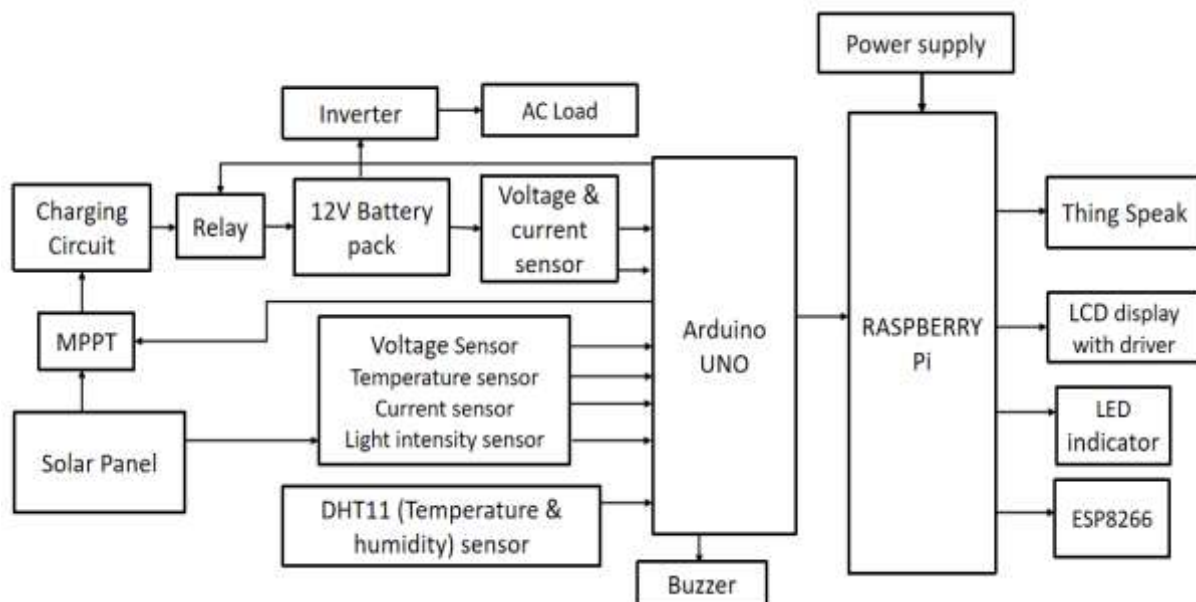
Power supply

Inverter

AC Load

Charging Circuit

Relay

12V Battery pack

Voltage & current sensor

Arduino UNO

RASPBERRY Pi

Thing Speak

MPPT

Voltage Sensor
Temperature sensor
Current sensor
Light intensity sensor

LCD display with driver

LED indicator

Solar Panel

DHT11 (Temperature & humidity) sensor

ESP8266

Buzzer